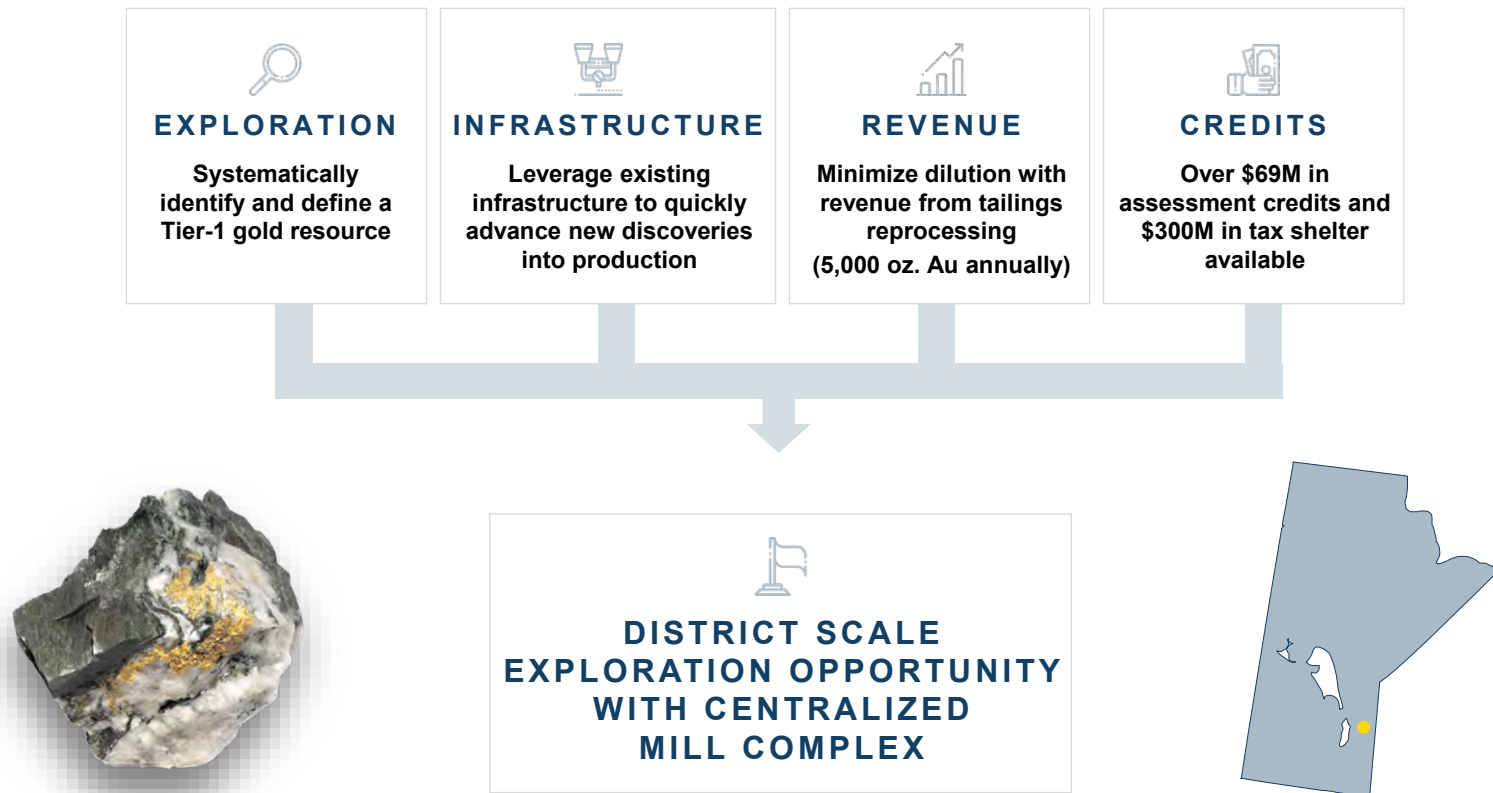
EXPLORATION

Systematically identify and define a Tier-1 gold resource

INFRASTRUCTURE

Leverage existing infrastructure to quickly advance new discoveries into production

REVENUE

Minimize dilution with revenue from tailings reprocessing (5,000 oz. Au annually)

CREDITS

Over $69M in assessment credits and $300M in tax shelter available

DISTRICT SCALE EXPLORATION OPPORTUNITY WITH CENTRALIZED MILL COMPLEX